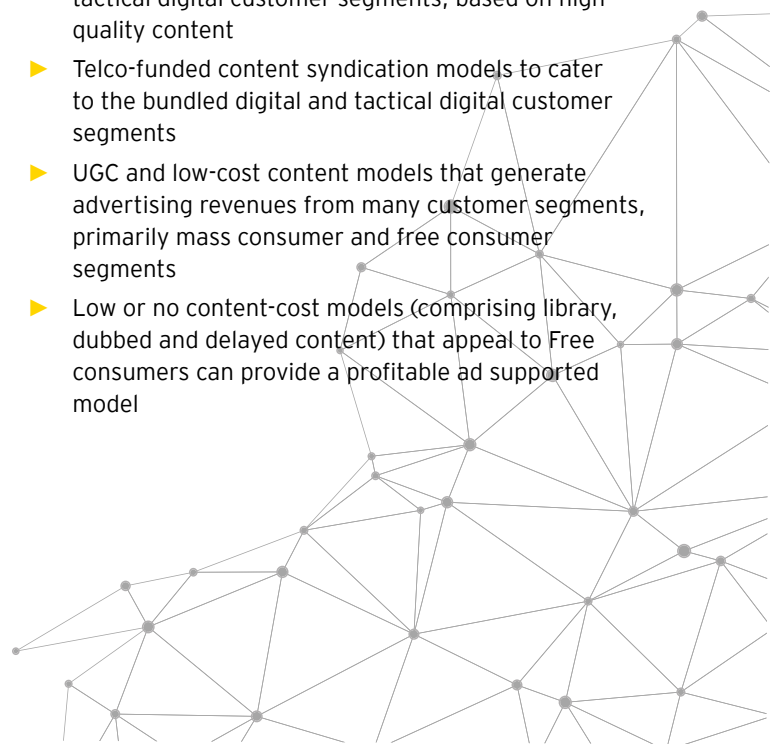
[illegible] quality content

- Telco-funded content syndication models to cater to the bundled digital and tactical digital customer segments
- UGC and low-cost content models that generate advertising revenues from many customer segments, primarily mass consumer and free consumer segments
- Low or no content-cost models (comprising library, dubbed and delayed content) that appeal to Free consumers can provide a profitable ad supported model